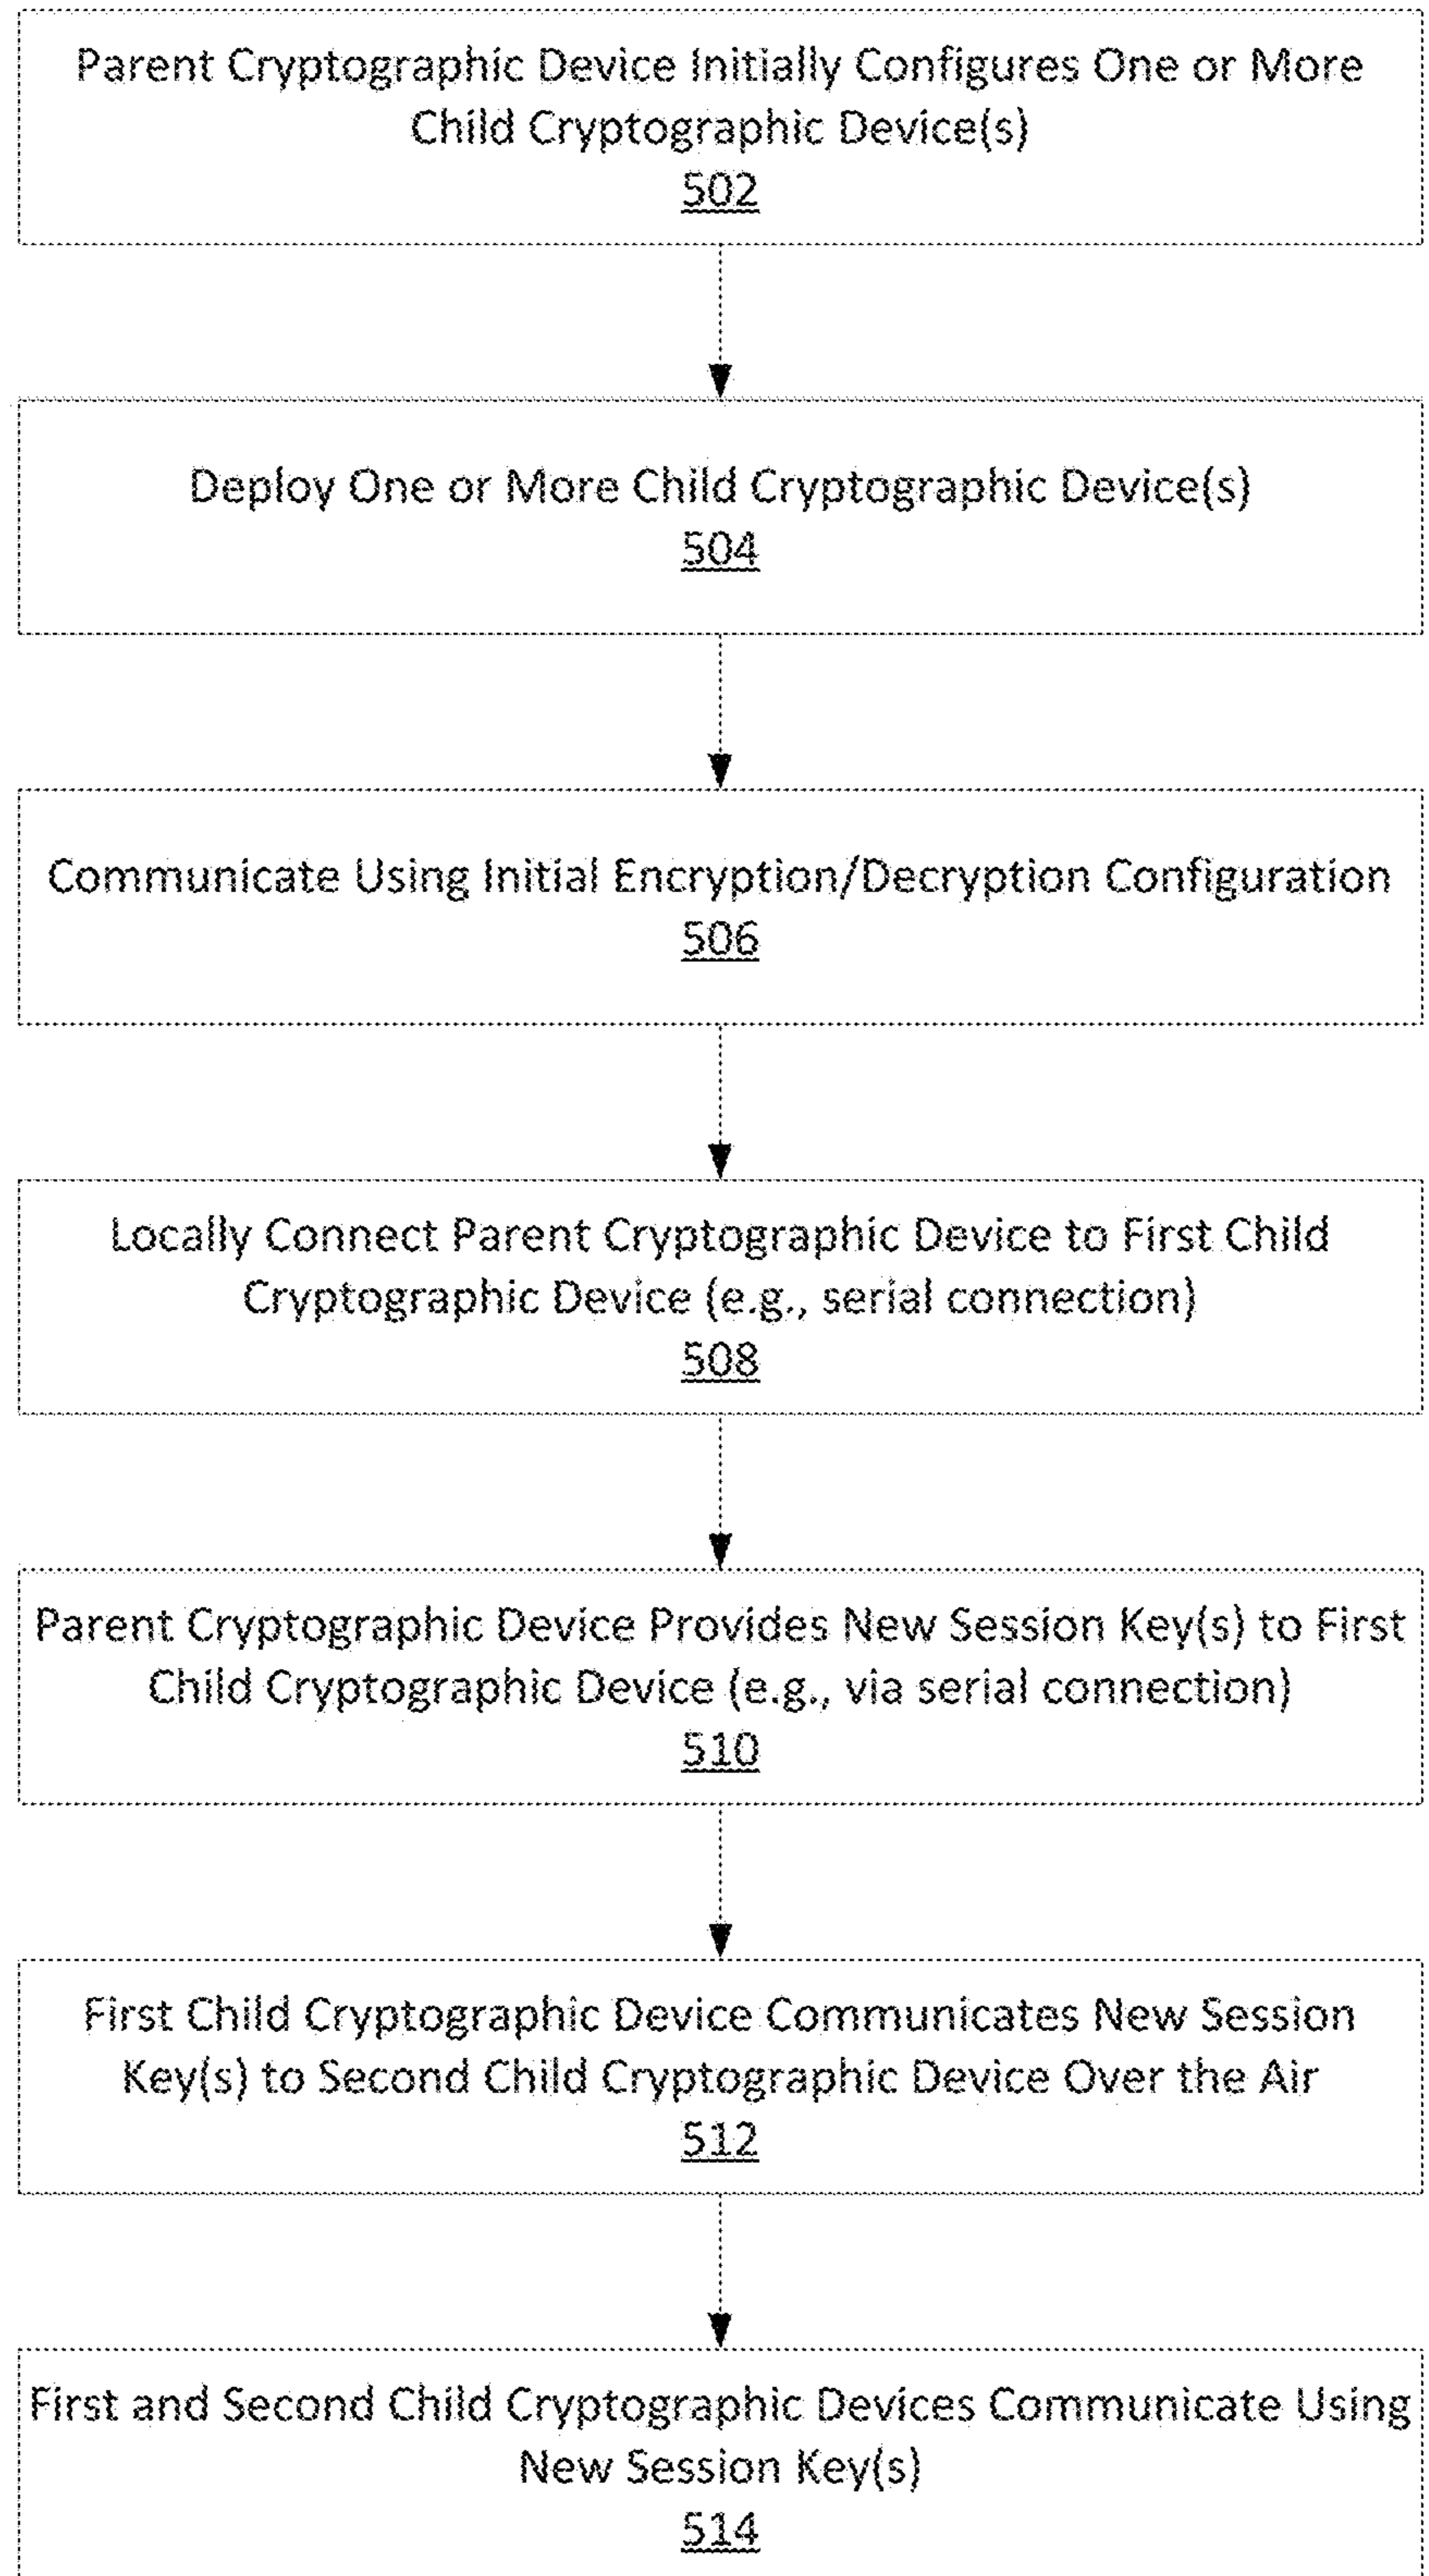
Parent Cryptographic Device Initially Configures One or More Child Cryptographic Device(s)
502

Deploy One or More Child Cryptographic Device(s)
504

Communicate Using Initial Encryption/Decryption Configuration
506

Locally Connect Parent Cryptographic Device to First Child Cryptographic Device (e.g., serial connection)
508

Parent Cryptographic Device Provides New Session Key(s) to First Child Cryptographic Device (e.g., via serial connection)
510

First Child Cryptographic Device Communicates New Session Key(s) to Second Child Cryptographic Device Over the Air
512

First and Second Child Cryptographic Devices Communicate Using New Session Key(s)
514